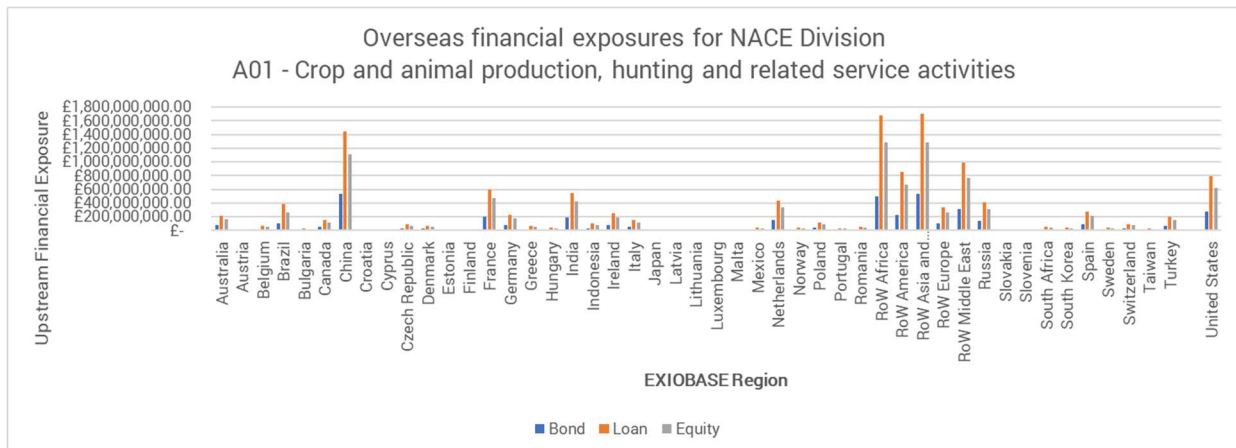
Overseas financial exposures for NACE Division
A01 - Crop and animal production, hunting and related service activities

Upstream Financial Exposure

£1,800,000,000.00
£1,600,000,000.00
£1,400,000,000.00
£1,200,000,000.00
£1,000,000,000.00
£800,000,000.00
£600,000,000.00
£400,000,000.00
£200,000,000.00
£-

Australia
Austria
Belgium
Brazil
Bulgaria
Canada
China
Croatia
Cyprus
Czech Republic
Denmark
Estonia
Finland
France
Germany
Greece
Hungary
India
Indonesia
Ireland
Italy
Japan
Latvia
Lithuania
Luxembourg
Malta
Mexico
Netherlands
Norway
Poland
Portugal
Romania
RoW Africa
RoW America
RoW Asia and...
RoW Europe
RoW Middle East
Russia
Slovakia
Slovenia
South Africa
South Korea
Spain
Sweden
Switzerland
Taiwan
Turkey
United States

EXIOBASE Region

Bond Loan Equity